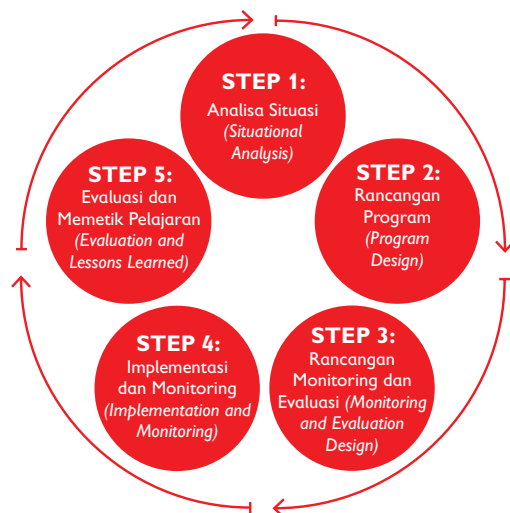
STEP 1:
Analisa Situasi
(Situational Analysis)

STEP 2:
Rancangan Program
(Program Design)

STEP 3:
Rancangan Monitoring dan Evaluasi (Monitoring and Evaluation Design)

STEP 4:
Implementasi dan Monitoring
(Implementation and Monitoring)

STEP 5:
Evaluasi dan Memetik Pelajaran
(Evaluation and Lessons Learned)